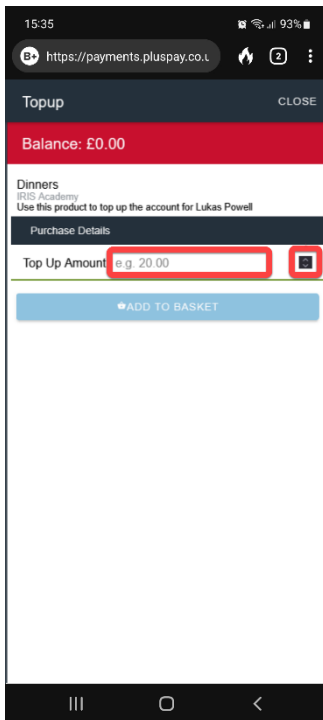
15:35

93%

https://payments.pluspay.co.u

2

Topup

CLOSE

Balance: £0.00

Dinners
IRIS Academy
Use this product to top up the account for Lukas Powell

Purchase Details

Top Up Amount e.g. 20.00

ADD TO BASKET